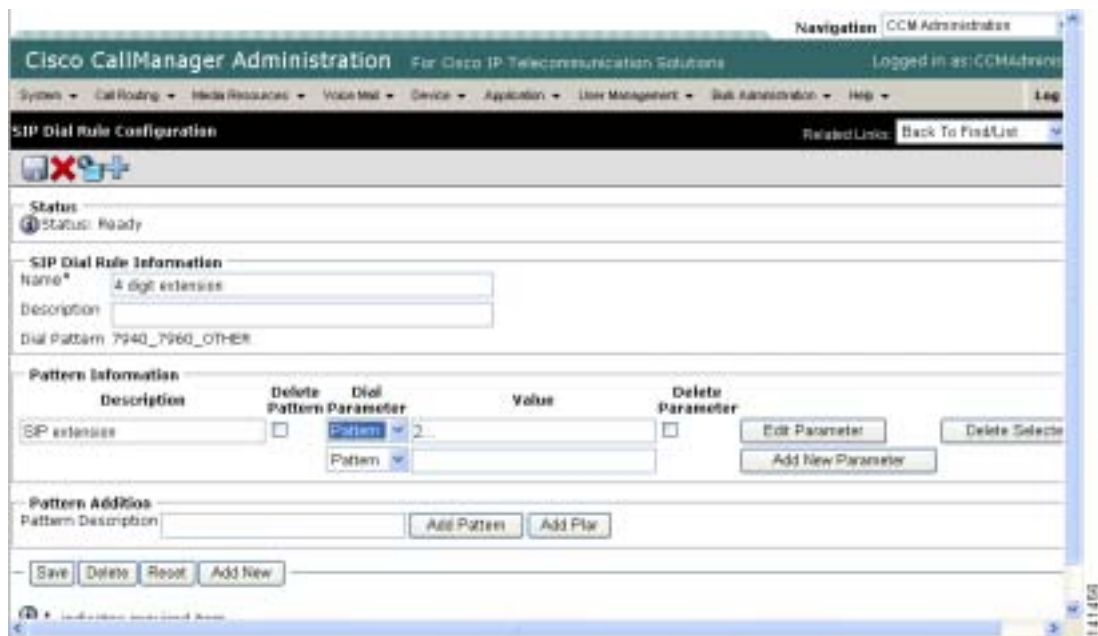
Navigation CCM Administration

Cisco CallManager Administration For Cisco IP Telecommunication Solutions

Logged in as: CCMAdmin

System ▾ Call Routing ▾ Media Resources ▾ Voice Mail ▾ Device ▾ Application ▾ User Management ▾ Bulk Administration ▾ Help ▾

Log

SIP Dial Rule Configuration

Related Links: Back To Find/List

Status

Status: Ready

SIP Dial Rule Information

Name* 4 digit extension

Description

Dial Pattern 7940_7960_OTHER

Pattern Information

| Description | Delete Pattern | Dial Parameter | Value | Delete Parameter | | |
|---|---|---|---|---|---|---|
| SIP extension | ☐ | Pattern | 2... | ☐ | Edit Parameter | Delete Selecte |
| | | Pattern | | | Add New Parameter | |

Pattern Addition

Pattern Description [ ] Add Pattern Add Plar

Save Delete Reset Add New

* indicates required item

141458